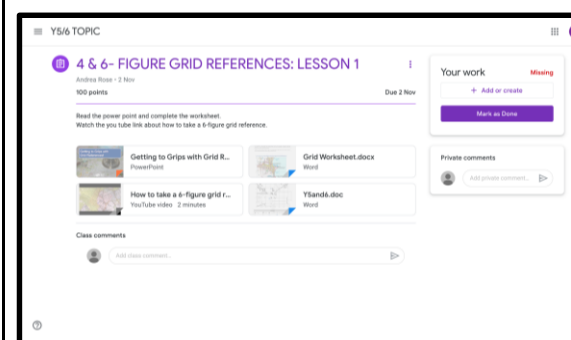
Y5/6 TOPIC

4 & 6- FIGURE GRID REFERENCES: LESSON 1

Andrea Rose • 2 Nov

100 points

Due 2 Nov

Read the power point and complete the worksheet.
Watch the you tube link about how to take a 6-figure grid reference.

Getting to Grips with Grid R...
PowerPoint

Grid Worksheet.docx
Word

How to take a 6-figure grid r...
YouTube video 2 minutes

Y5and6.doc
Word

Class comments

Add class comment...

Your work

Missing

+ Add or create

Mark as Done

Private comments

Add private comment...